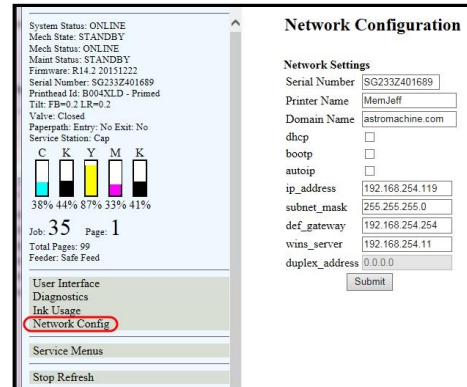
System Status: ONLINE
Mech State: STANDBY
Mech Status: ONLINE
Maint Status: STANDBY
Firmware: R14.2 20151222
Serial Number: SG233Z401689
Printhead Id: B004XLD - Primed
Tilt: FB=0.2 LR=0.2
Valve: Closed
Paperpath: Entry: No Exit: No
Service Station: Cap

C K Y M K

38% 44% 87% 33% 41%

Job: 35 Page: 1
Total Pages: 99
Feeder: Safe Feed

User Interface
Diagnostics
Ink Usage
Network Config

Service Menus

Stop Refresh

Network Configuration

Network Settings

| | |
|---|---|
| Serial Number | SG233Z401689 |
| Printer Name | MemJeff |
| Domain Name | astromachine.com |
| dhcp | |
| bootp | |
| autoip | |
| ip_address | 192.168.254.119 |
| subnet_mask | 255.255.255.0 |
| def_gateway | 192.168.254.254 |
| wins_server | 192.168.254.11 |
| duplex_address | 0.0.0.0 |

Submit